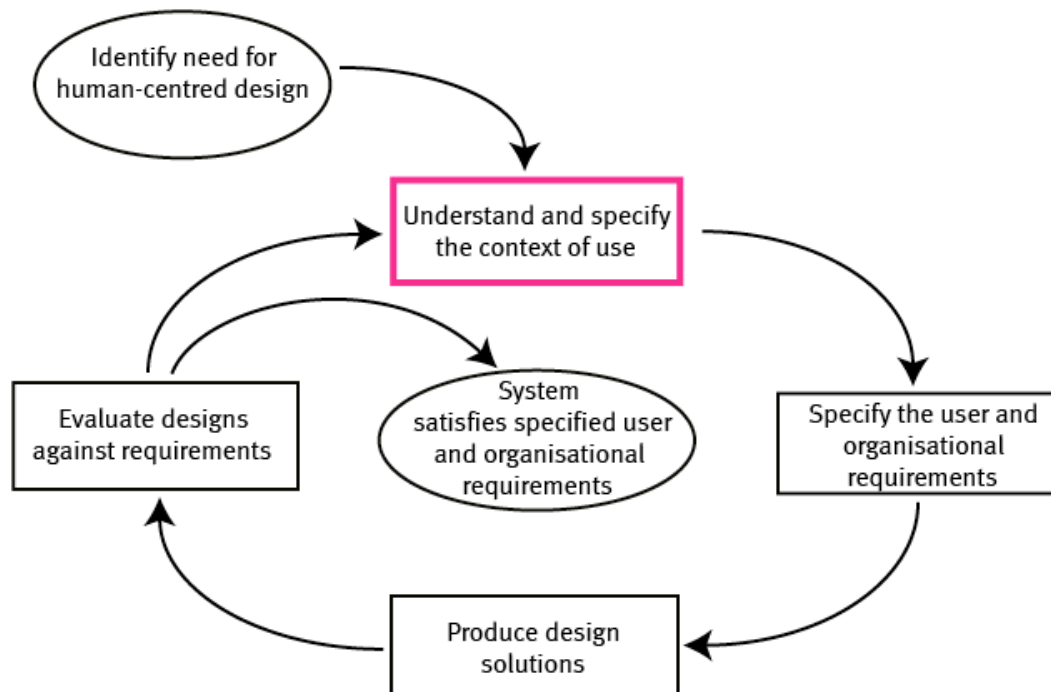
Identify need for human-centred design

Understand and specify the context of use

Specify the user and organisational requirements

Produce design solutions

Evaluate designs against requirements

System satisfies specified user and organisational requirements